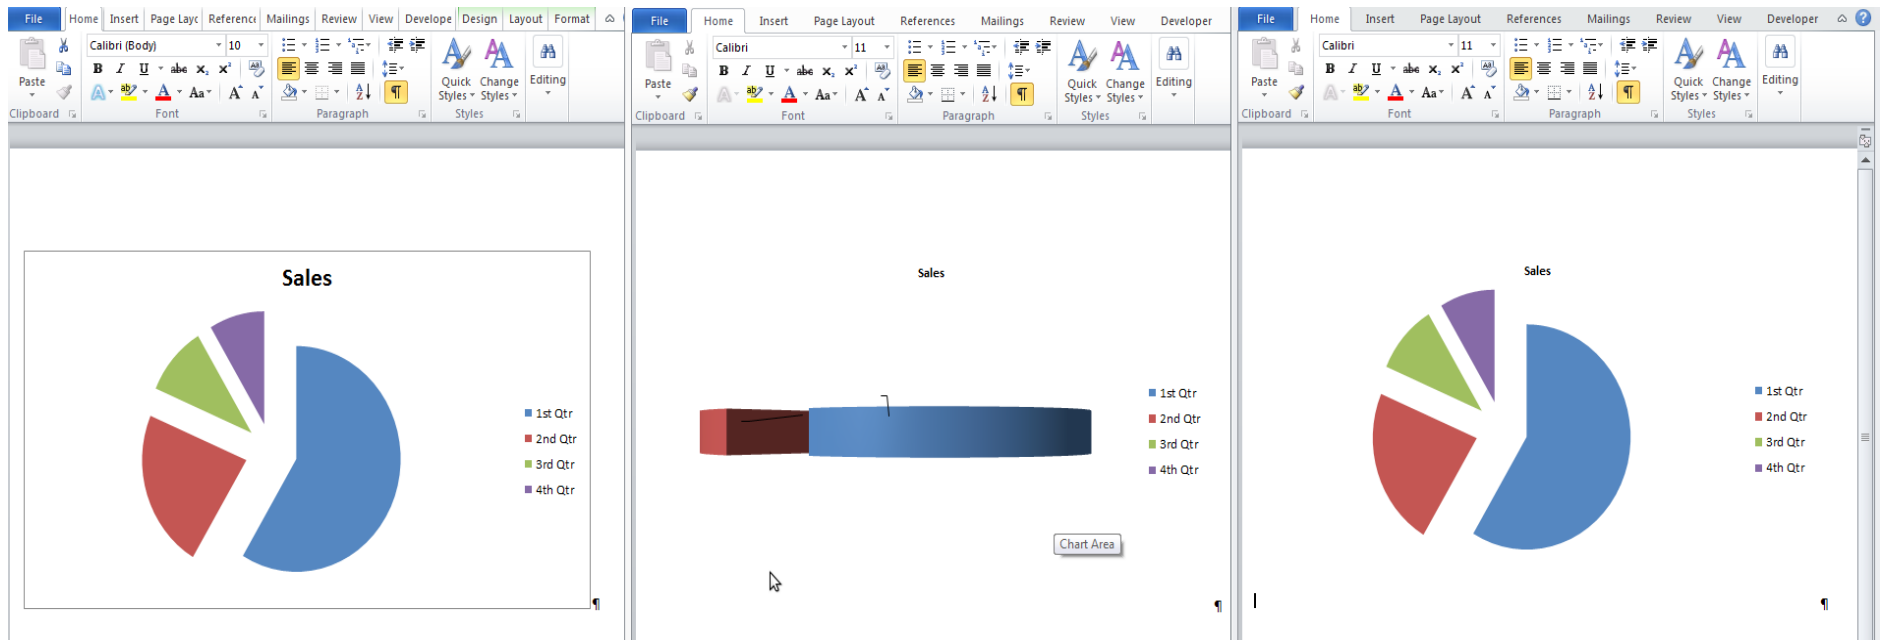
File
Home
Insert
Page Layo
Referenc
Mailings
Review
View
Develope
Design
Layout
Format

Calibri (Body)
10
Paste
Quick Styles
Change Styles
Editing
Clipboard
Font
Paragraph
Styles

Sales

1st Qtr
2nd Qtr
3rd Qtr
4th Qtr

¶

File
Home
Insert
Page Layout
References
Mailings
Review
View
Developer

Calibri
11
Paste
Quick Styles
Change Styles
Editing
Clipboard
Font
Paragraph
Styles

Sales

1st Qtr
2nd Qtr
3rd Qtr
4th Qtr

Chart Area

¶

File
Home
Insert
Page Layout
References
Mailings
Review
View
Developer

Calibri
11
Paste
Quick Styles
Change Styles
Editing
Clipboard
Font
Paragraph
Styles

Sales

1st Qtr
2nd Qtr
3rd Qtr
4th Qtr

¶